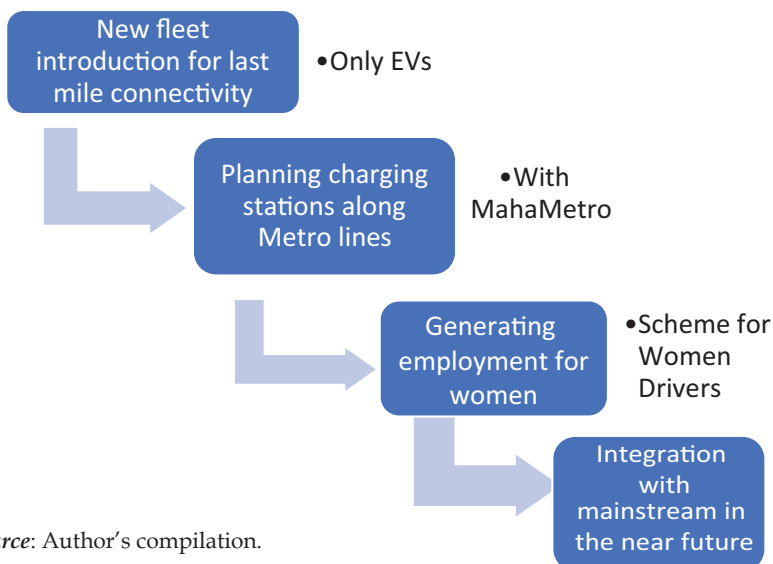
New fleet introduction for last mile connectivity

•Only EVs

Planning charging stations along Metro lines

•With MahaMetro

Generating employment for women

•Scheme for Women Drivers

Integration with mainstream in the near future

rce: Author's compilation.